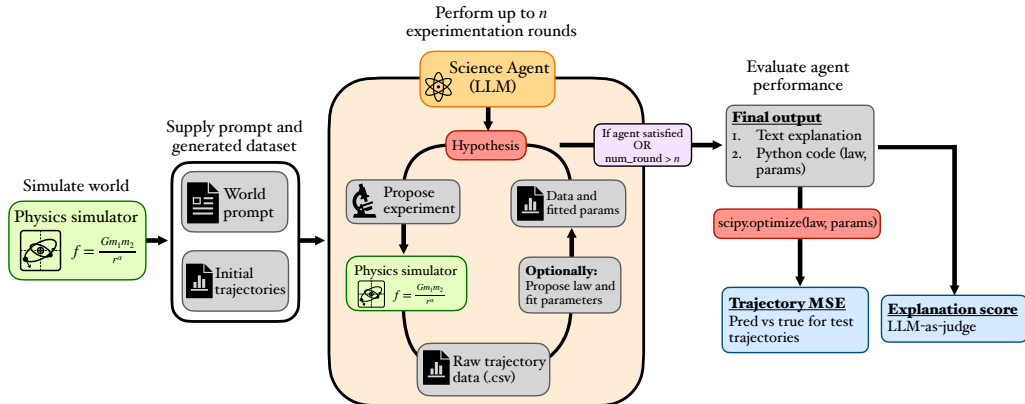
Simulate world

Physics simulator

$f = \frac{Gm_1m_2}{r^\alpha}$

Supply prompt and generated dataset

World prompt

Initial trajectories

Perform up to $n$ experimentation rounds

Science Agent (LLM)

Hypothesis

Propose experiment

Data and fitted params

Physics simulator

$f = \frac{Gm_1m_2}{r^\alpha}$

Optionally: Propose law and fit parameters

Raw trajectory data (.csv)

If agent satisfied OR num_round > $n$

Evaluate agent performance

Final output
1. Text explanation
2. Python code (law, params)

scipy.optimize(law, params)

Trajectory MSE
Pred vs true for test trajectories

Explanation score
LLM-as-judge